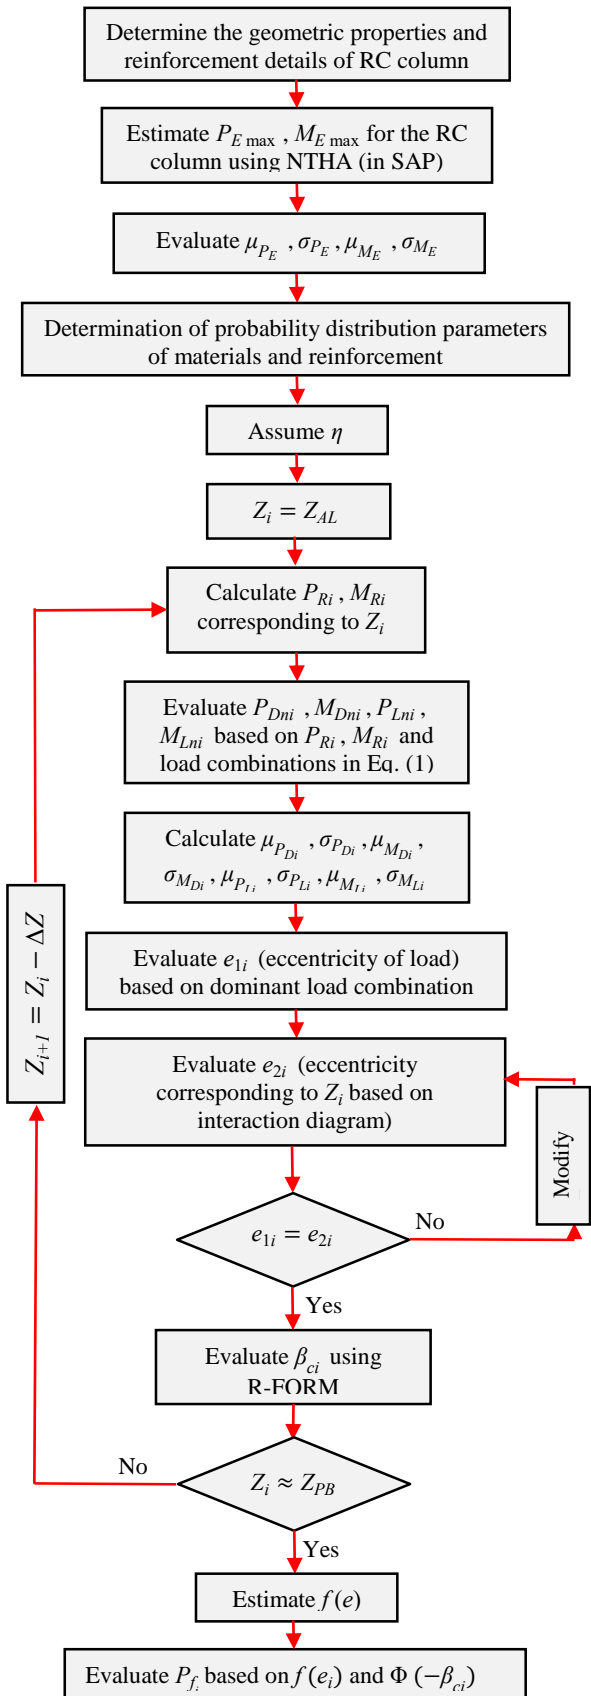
Determine the geometric properties and reinforcement details of RC column

Estimate $P_{E\max}$ , $M_{E\max}$ for the RC column using NTHA (in SAP)

Evaluate $\mu_{P_E}$ , $\sigma_{P_E}$ , $\mu_{M_E}$ , $\sigma_{M_E}$

Determination of probability distribution parameters of materials and reinforcement

Assume $\eta$

$Z_i = Z_{AL}$

Calculate $P_{Ri}$ , $M_{Ri}$ corresponding to $Z_i$

Evaluate $P_{Dni}$ , $M_{Dni}$ , $P_{Lni}$ , $M_{Lni}$ based on $P_{Ri}$ , $M_{Ri}$ and load combinations in Eq. (1)

Calculate $\mu_{P_{Di}}$ , $\sigma_{P_{Di}}$ , $\mu_{M_{Di}}$ , $\sigma_{M_{Di}}$ , $\mu_{P_{Li}}$ , $\sigma_{P_{Li}}$ , $\mu_{M_{Li}}$ , $\sigma_{M_{Li}}$

Evaluate $e_{1i}$ (eccentricity of load) based on dominant load combination

Evaluate $e_{2i}$ (eccentricity corresponding to $Z_i$ based on interaction diagram)

Modify

$e_{1i} = e_{2i}$

No

Yes

Evaluate $\beta_{ci}$ using R-FORM

$Z_{i+1} = Z_i - \Delta Z$

No

$Z_i \approx Z_{PB}$

Yes

Estimate $f(e)$

Evaluate $P_{f_i}$ based on $f(e_i)$ and $\Phi\ (-\beta_{ci})$